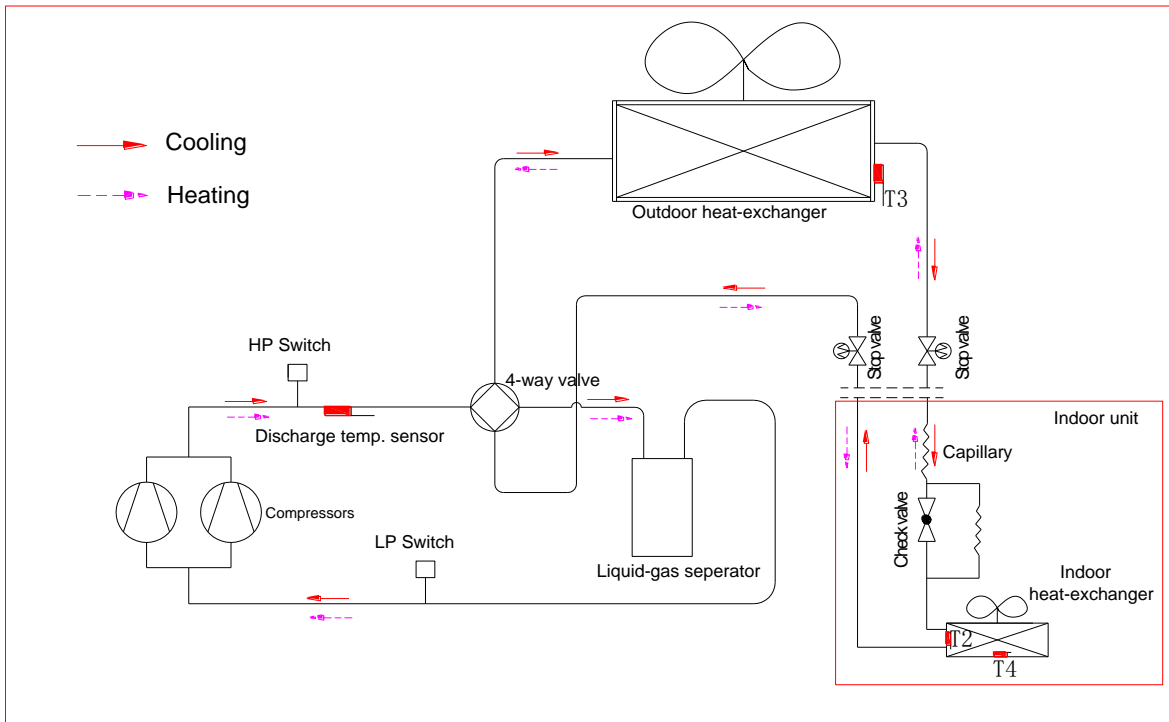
Cooling

Heating

Outdoor heat-exchanger

T3

HP Switch

4-way valve

Stop valve

Stop valve

Discharge temp. sensor

Indoor unit

Capillary

Compressors

Check valve

LP Switch

Liquid-gas seperator

Indoor heat-exchanger

T2

T4